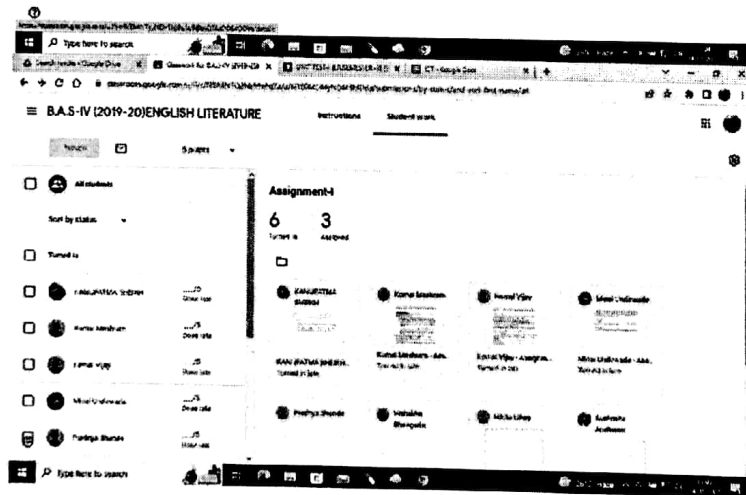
Type here to search

B.A.S-IV (2019-20)ENGLISH LITERATURE

Instructions

Student work

Return

5 points

All students

Sort by status

Turned in

Assignment-I

6
Turned in

3
Assigned

KANIJFATIMA SHEIKH

Kumar Meshram

Komal Vijay

Mitali Undirwade

_/5
Done late

_/5
Done late

_/5
Done late

_/5
Done late

_/5
Done late

KANIJFATIMA SHEIKH...
Turned in late

Kunal Meshram - Ass...
Turned in late

Komal Vijay - Assignm...
Turned in late

Mitali Undirwade - Ass...
Turned in late

Pradnya Bhende

Vaishnavi Bhangade

Nikita Lihey

Sushmita Andhare

Type here to search